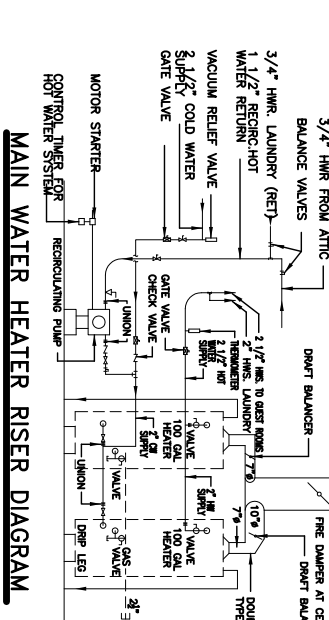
MAIN WATER HEATER RISER DIAGRAM

3/4" HWR FROM ATTIC
BALANCE VALVES
3/4" HWR. LAUNDRY (RET)
1 1/2" RECIRC.HOT WATER RETURN
VACUUM RELIEF VALVE
2 1/2" COLD WATER SUPPLY
GATE VALVE
MOTOR STARTER
CONTROL TIMER FOR HOT WATER SYSTEM
RECIRCULATING PUMP
UNION
GATE VALVE
CHECK VALVE
2 1/2" HWS. TO GUEST ROOMS
2" HWS. LAUNDRY
THERMOMETER
2 1/2" HOT WATER SUPPLY
DRAFT BALANCER
7"⌀
VALVE
100 GAL HEATER
1" CW SUPPLY
UNION
VALVE
7"⌀
10"⌀
1" CW SUPPLY
VALVE
100 GAL HEATER
DRIP LEG
GAS VALVE
2"
FIRE DAMPER AT CE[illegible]
DRAFT BAL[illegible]
DOU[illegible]
TYPE